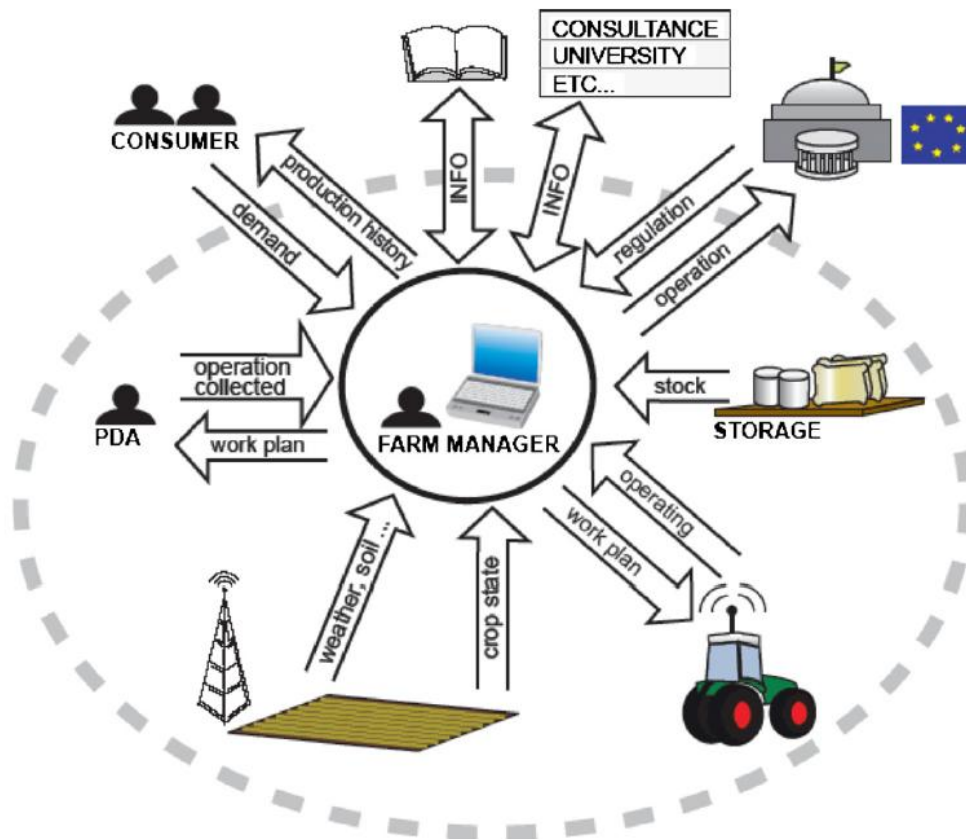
CONSULTANCE
UNIVERSITY
ETC...

CONSUMER

production history

demand

INFO

INFO

regulation

operation

operation collected

PDA

work plan

FARM MANAGER

stock

STORAGE

operating

work plan

weather, soil ...

crop state